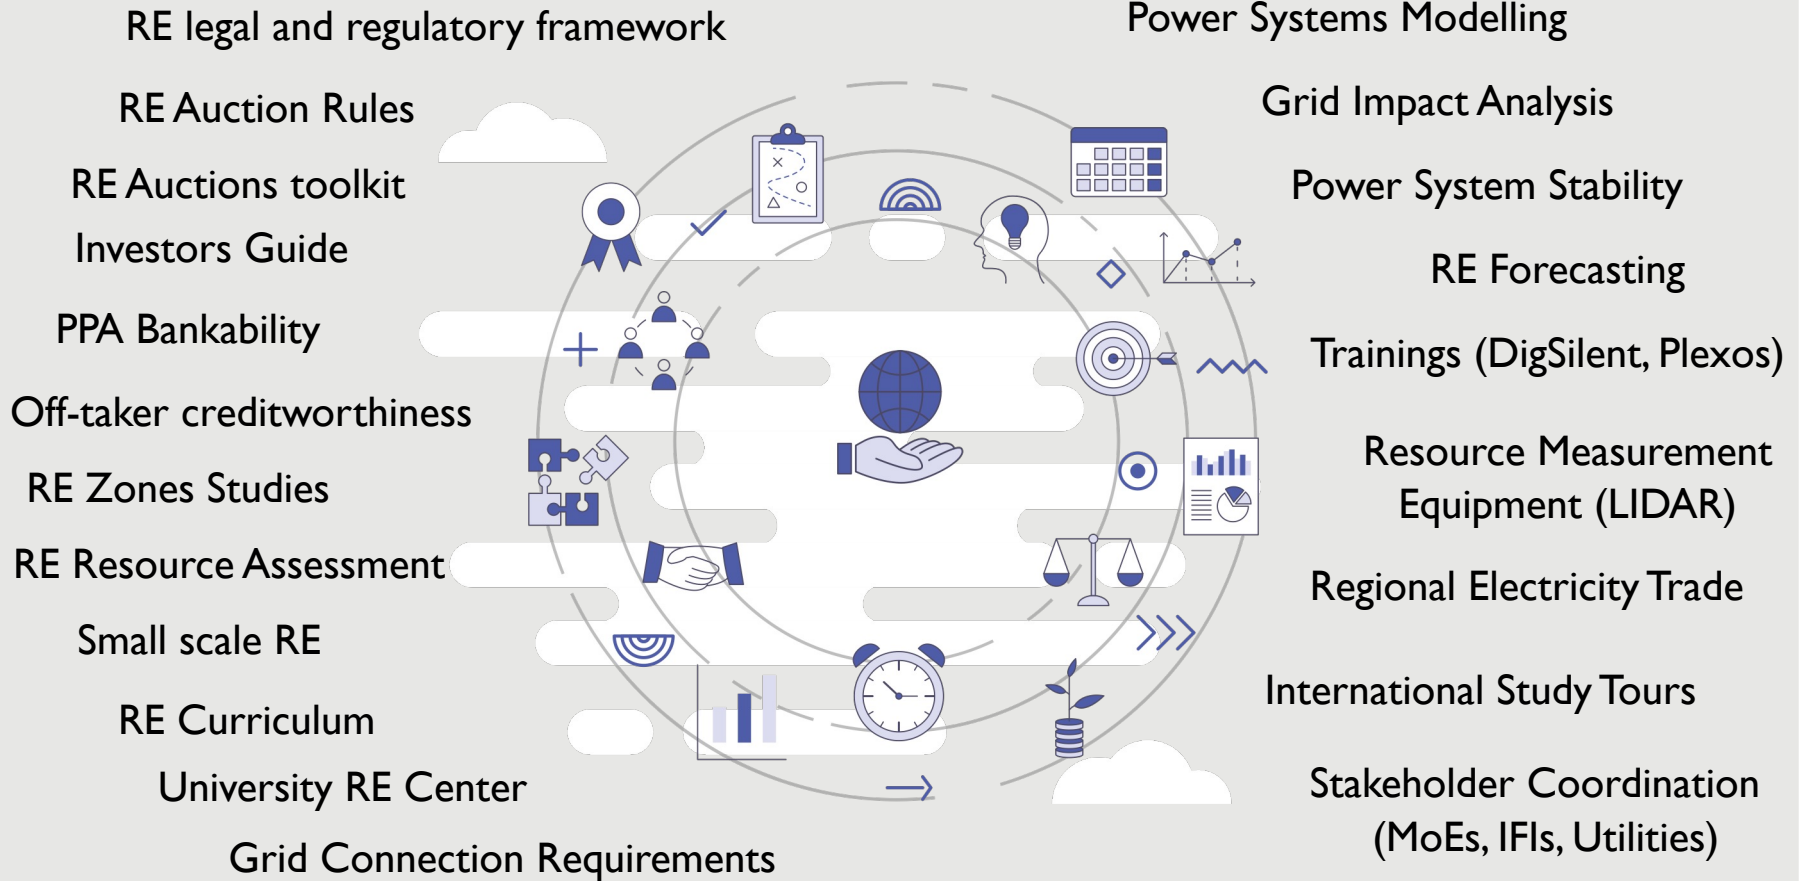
RE legal and regulatory framework

RE Auction Rules

RE Auctions toolkit

Investors Guide

PPA Bankability

Off-taker creditworthiness

RE Zones Studies

RE Resource Assessment

Small scale RE

RE Curriculum

University RE Center

Grid Connection Requirements

Power Systems Modelling

Grid Impact Analysis

Power System Stability

RE Forecasting

Trainings (DigSilent, Plexos)

Resource Measurement Equipment (LIDAR)

Regional Electricity Trade

International Study Tours

Stakeholder Coordination (MoEs, IFIs, Utilities)